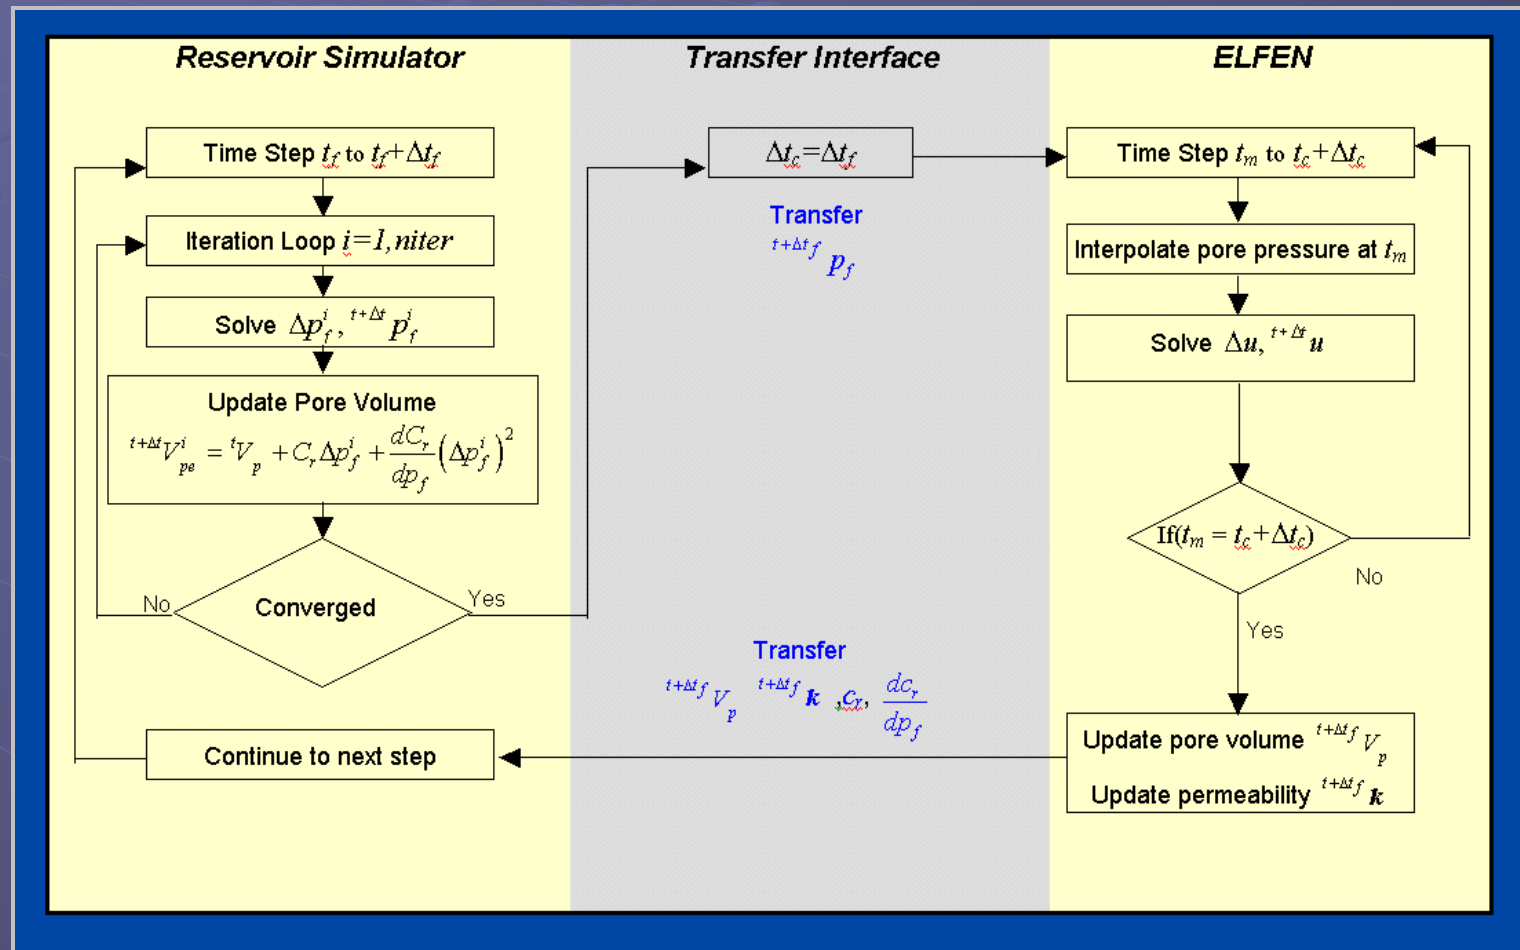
Reservoir Simulator

Transfer Interface

ELFEN

Time Step $t_f$ to $t_f+\Delta t_f$

Iteration Loop $i=1,niter$

Solve $\Delta p_f^i, {}^{t+\Delta t}p_f^i$

Update Pore Volume

${}^{t+\Delta t}V_{pe}^i = {}^tV_p + C_r\Delta p_f^i + \frac{dC_r}{dp_f}(\Delta p_f^i)^2$

No

Converged

Yes

Continue to next step

$\Delta t_c = \Delta t_f$

Transfer

${}^{t+\Delta t_f}p_f$

Transfer

${}^{t+\Delta t_f}V_p$ ${}^{t+\Delta t_f}k$ , $C_r$, $\frac{dc_r}{dp_f}$

Time Step $t_m$ to $t_c+\Delta t_c$

Interpolate pore pressure at $t_m$

Solve $\Delta u, {}^{t+\Delta t}u$

If$(t_m = t_c+\Delta t_c)$

No

Yes

Update pore volume ${}^{t+\Delta t_f}V_p$

Update permeability ${}^{t+\Delta t_f}k$